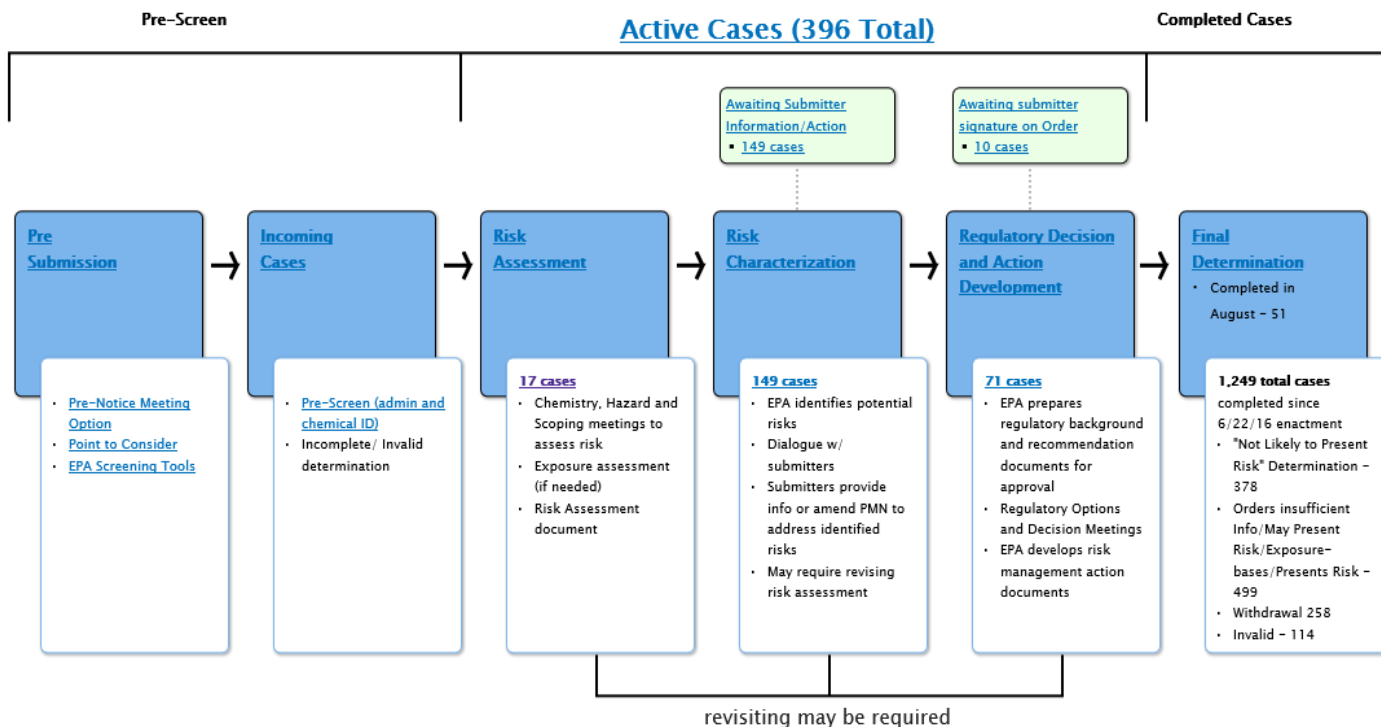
Pre-Screen

Active Cases (396 Total)

Completed Cases

Awaiting Submitter Information/Action
- 149 cases

Awaiting submitter signature on Order
- 10 cases

Pre Submission

- Pre-Notice Meeting Option
- Point to Consider
- EPA Screening Tools

Incoming Cases

- Pre-Screen (admin and chemical ID)
- Incomplete/ Invalid determination

Risk Assessment

17 cases
- Chemistry, Hazard and Scoping meetings to assess risk
- Exposure assessment (if needed)
- Risk Assessment document

Risk Characterization

149 cases
- EPA identifies potential risks
- Dialogue w/ submitters
- Submitters provide info or amend PMN to address identified risks
- May require revising risk assessment

Regulatory Decision and Action Development

71 cases
- EPA prepares regulatory background and recommendation documents for approval
- Regulatory Options and Decision Meetings
- EPA develops risk management action documents

Final Determination
- Completed in August - 51

1,249 total cases completed since 6/22/16 enactment
- "Not Likely to Present Risk" Determination - 378
- Orders insufficient Info/May Present Risk/Exposure-bases/Presents Risk - 499
- Withdrawal 258
- Invalid - 114

revisiting may be required